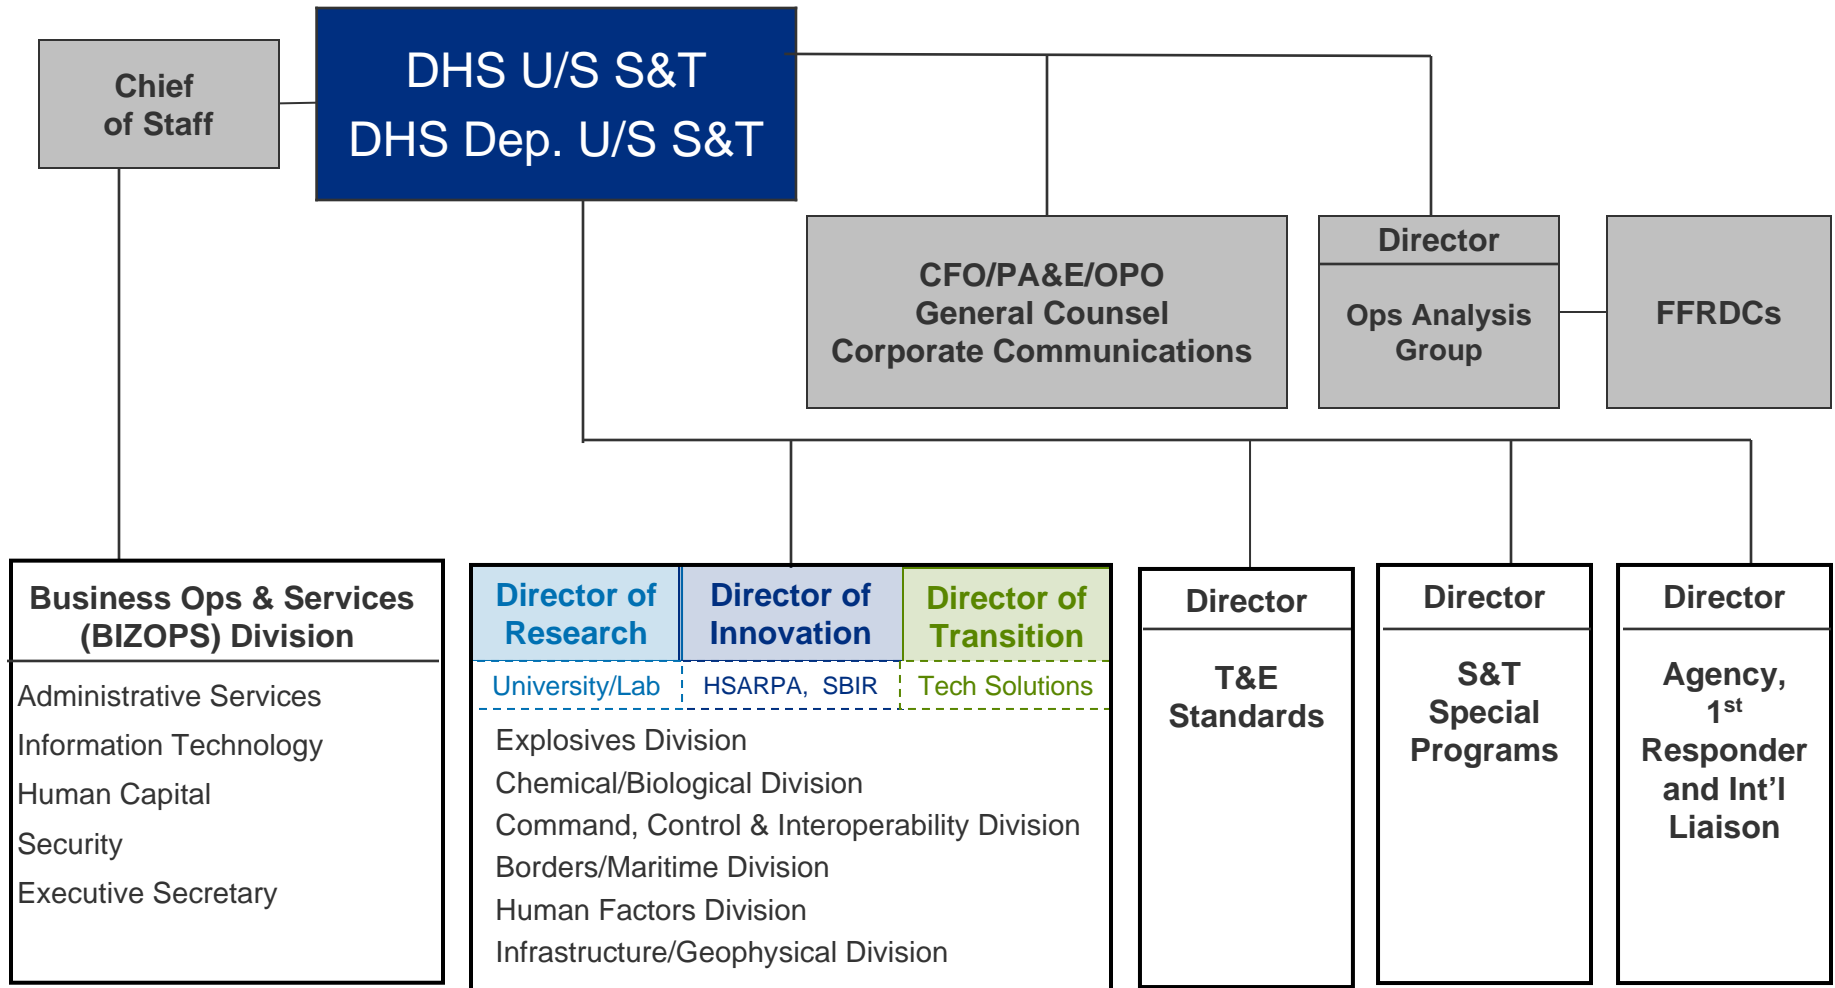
Chief of Staff

DHS U/S S&T
DHS Dep. U/S S&T

CFO/PA&E/OPO
General Counsel
Corporate Communications

Director

Ops Analysis Group

FFRDCs

Business Ops & Services (BIZOPS) Division

Administrative Services
Information Technology
Human Capital
Security
Executive Secretary

Director of Research

Director of Innovation

Director of Transition

University/Lab

HSARPA, SBIR

Tech Solutions

Explosives Division
Chemical/Biological Division
Command, Control & Interoperability Division
Borders/Maritime Division
Human Factors Division
Infrastructure/Geophysical Division

Director

T&E Standards

Director

S&T Special Programs

Director

Agency, $1^{st}$ Responder and Int'l Liaison